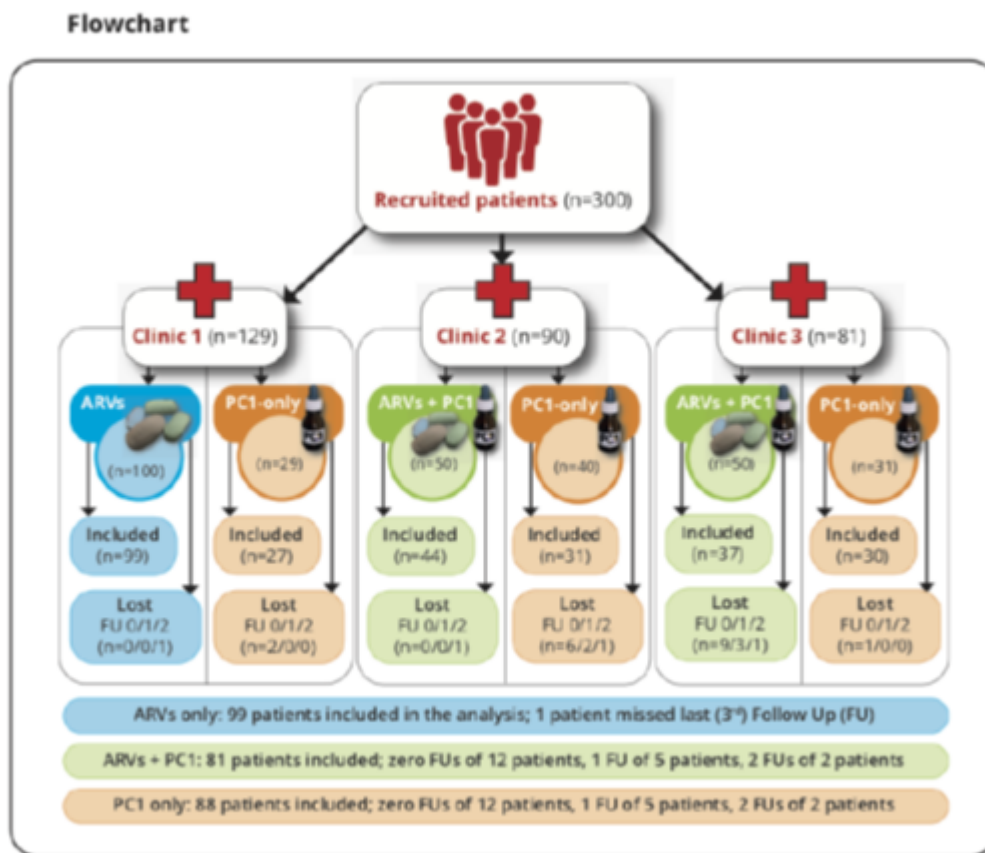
Flowchart

Recruited patients (n=300)

Clinic 1 (n=129)

Clinic 2 (n=90)

Clinic 3 (n=81)

ARVs
(n=100)
Included
(n=99)
Lost
FU 0/1/2
(n=0/0/1)

PC1-only
(n=29)
Included
(n=27)
Lost
FU 0/1/2
(n=2/0/0)

ARVs + PC1
(n=50)
Included
(n=44)
Lost
FU 0/1/2
(n=0/0/1)

PC1-only
(n=40)
Included
(n=31)
Lost
FU 0/1/2
(n=6/2/1)

ARVs + PC1
(n=50)
Included
(n=37)
Lost
FU 0/1/2
(n=9/3/1)

PC1-only
(n=31)
Included
(n=30)
Lost
FU 0/1/2
(n=1/0/0)

ARVs only: 99 patients included in the analysis; 1 patient missed last (3rd) Follow Up (FU)

ARVs + PC1: 81 patients included; zero FUs of 12 patients, 1 FU of 5 patients, 2 FUs of 2 patients

PC1 only: 88 patients included; zero FUs of 12 patients, 1 FU of 5 patients, 2 FUs of 2 patients